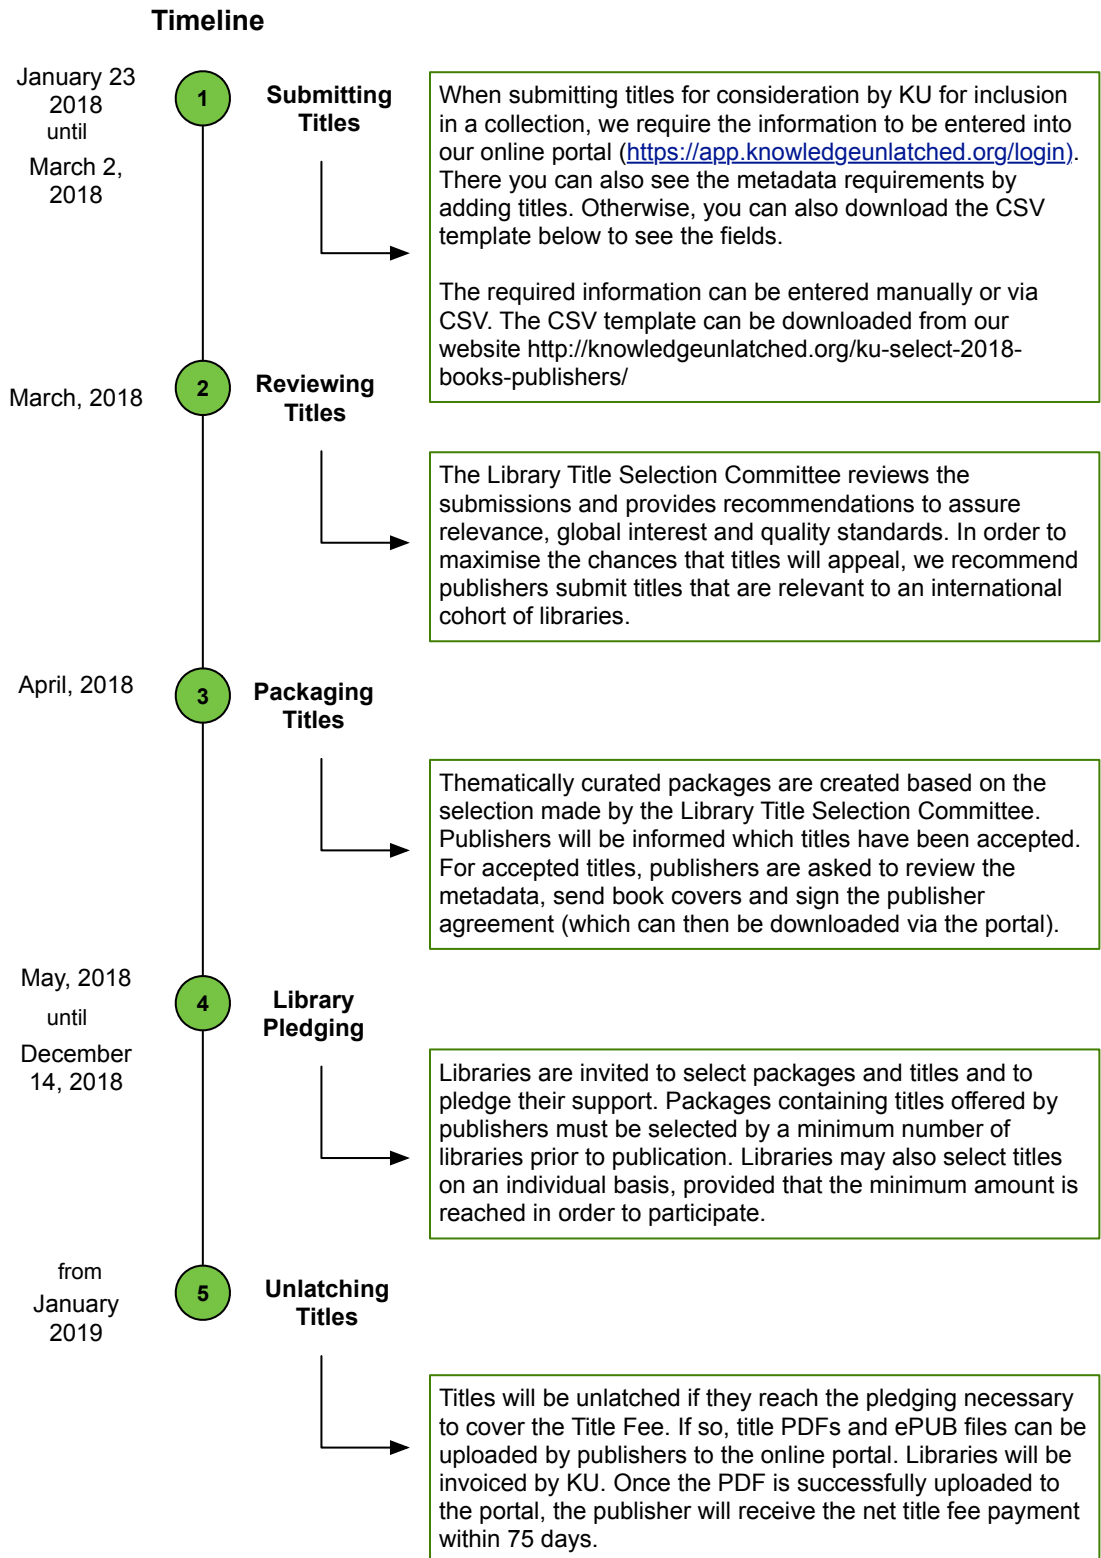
Timeline

January 23 2018 until March 2, 2018

1

Submitting Titles

When submitting titles for consideration by KU for inclusion in a collection, we require the information to be entered into our online portal (https://app.knowledgeunlatched.org/login). There you can also see the metadata requirements by adding titles. Otherwise, you can also download the CSV template below to see the fields.

The required information can be entered manually or via CSV. The CSV template can be downloaded from our website http://knowledgeunlatched.org/ku-select-2018-books-publishers/

March, 2018

2

Reviewing Titles

The Library Title Selection Committee reviews the submissions and provides recommendations to assure relevance, global interest and quality standards. In order to maximise the chances that titles will appeal, we recommend publishers submit titles that are relevant to an international cohort of libraries.

April, 2018

3

Packaging Titles

Thematically curated packages are created based on the selection made by the Library Title Selection Committee. Publishers will be informed which titles have been accepted. For accepted titles, publishers are asked to review the metadata, send book covers and sign the publisher agreement (which can then be downloaded via the portal).

May, 2018 until December 14, 2018

4

Library Pledging

Libraries are invited to select packages and titles and to pledge their support. Packages containing titles offered by publishers must be selected by a minimum number of libraries prior to publication. Libraries may also select titles on an individual basis, provided that the minimum amount is reached in order to participate.

from January 2019

5

Unlatching Titles

Titles will be unlatched if they reach the pledging necessary to cover the Title Fee. If so, title PDFs and ePUB files can be uploaded by publishers to the online portal. Libraries will be invoiced by KU. Once the PDF is successfully uploaded to the portal, the publisher will receive the net title fee payment within 75 days.